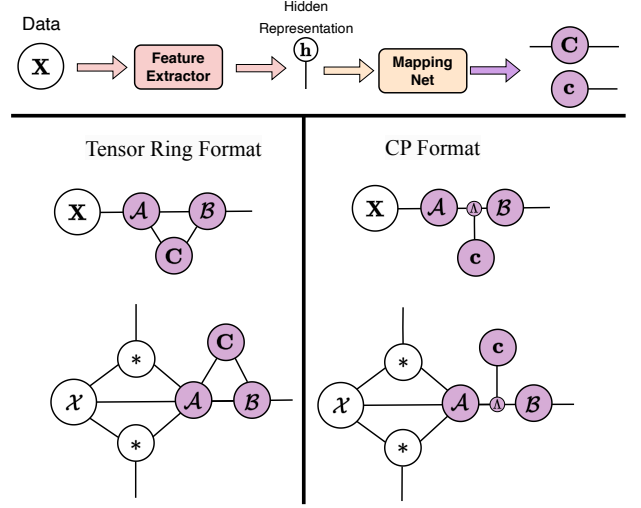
Data

$\mathbf{X}$

Feature Extractor

Hidden Representation

$\mathbf{h}$

Mapping Net

$\mathbf{C}$

$\mathbf{c}$

Tensor Ring Format

$\mathbf{X}$ $\mathcal{A}$ $\mathcal{B}$ $\mathbf{C}$

$*$ $\mathcal{X}$ $\mathcal{A}$ $\mathbf{C}$ $\mathcal{B}$ $*$

CP Format

$\mathbf{X}$ $\mathcal{A}$ $\Lambda$ $\mathcal{B}$ $\mathbf{c}$

$*$ $\mathbf{c}$ $\mathcal{X}$ $\mathcal{A}$ $\Lambda$ $\mathcal{B}$ $*$